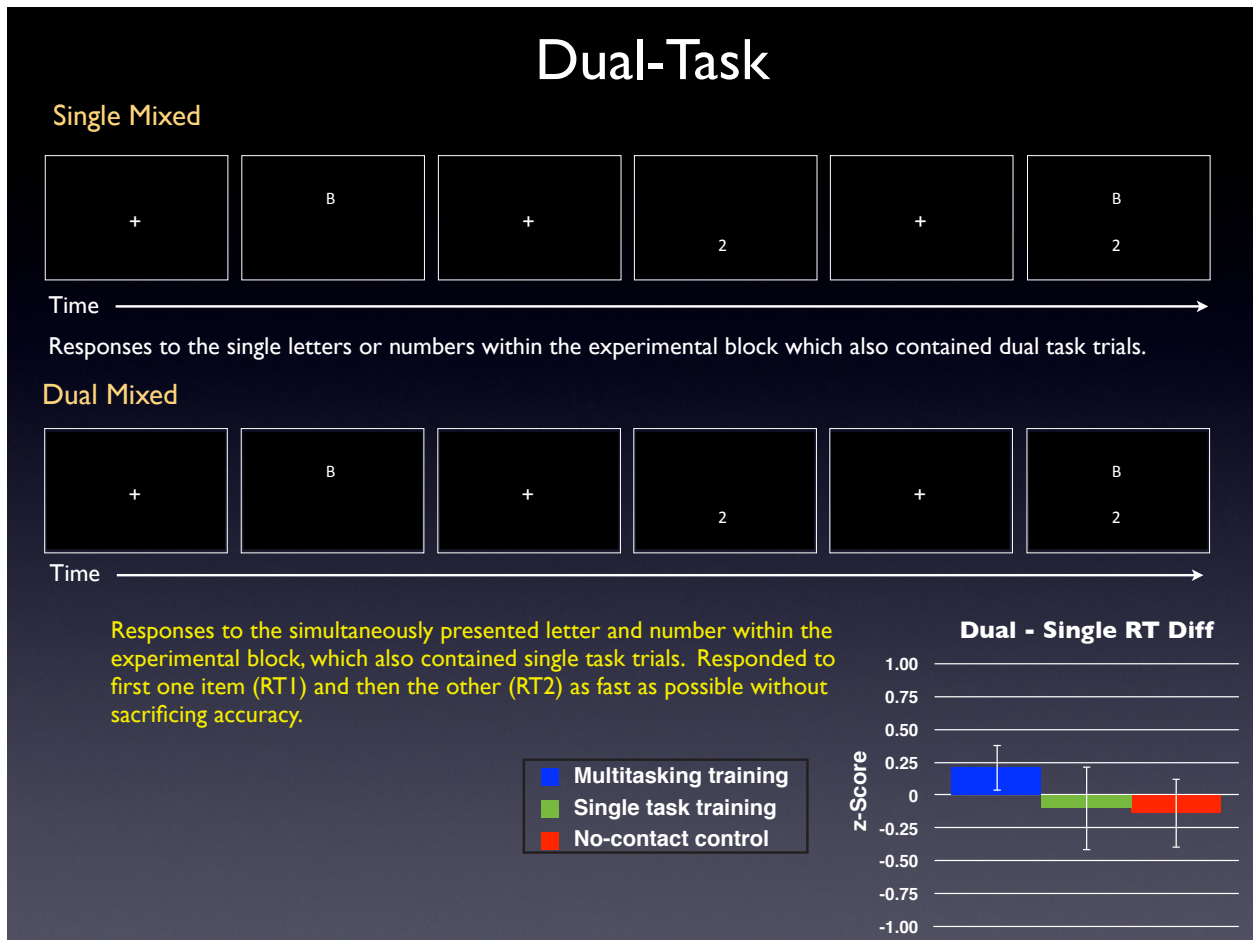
Dual-Task

Single Mixed

+

B

+

2

+

B
2

Time

Responses to the single letters or numbers within the experimental block which also contained dual task trials.

Dual Mixed

+

B

+

2

+

B
2

Time

Responses to the simultaneously presented letter and number within the experimental block, which also contained single task trials. Responded to first one item (RT1) and then the other (RT2) as fast as possible without sacrificing accuracy.

Multitasking training
Single task training
No-contact control

Dual - Single RT Diff

1.00
0.75
0.50
0.25
0
-0.25
-0.50
-0.75
-1.00

z-Score